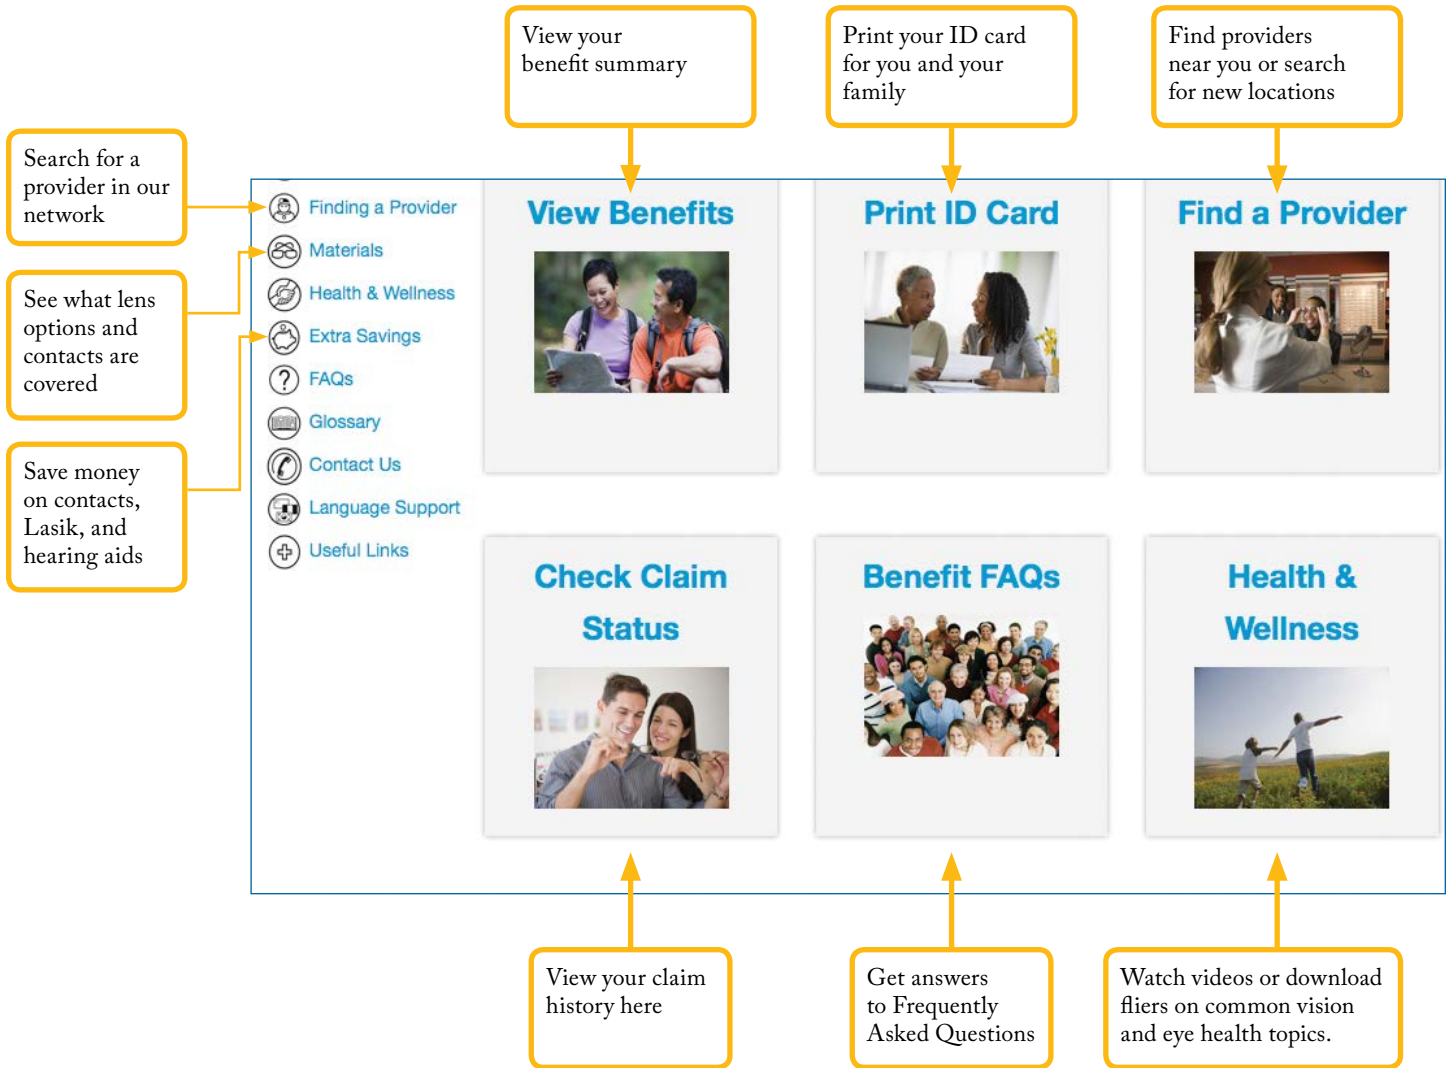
View your benefit summary

Print your ID card for you and your family

Find providers near you or search for new locations

Search for a provider in our network

See what lens options and contacts are covered

Save money on contacts, Lasik, and hearing aids

Finding a Provider
Materials
Health & Wellness
Extra Savings
FAQs
Glossary
Contact Us
Language Support
Useful Links

View Benefits

Print ID Card

Find a Provider

Check Claim Status

Benefit FAQs

Health & Wellness

View your claim history here

Get answers to Frequently Asked Questions

Watch videos or download fliers on common vision and eye health topics.